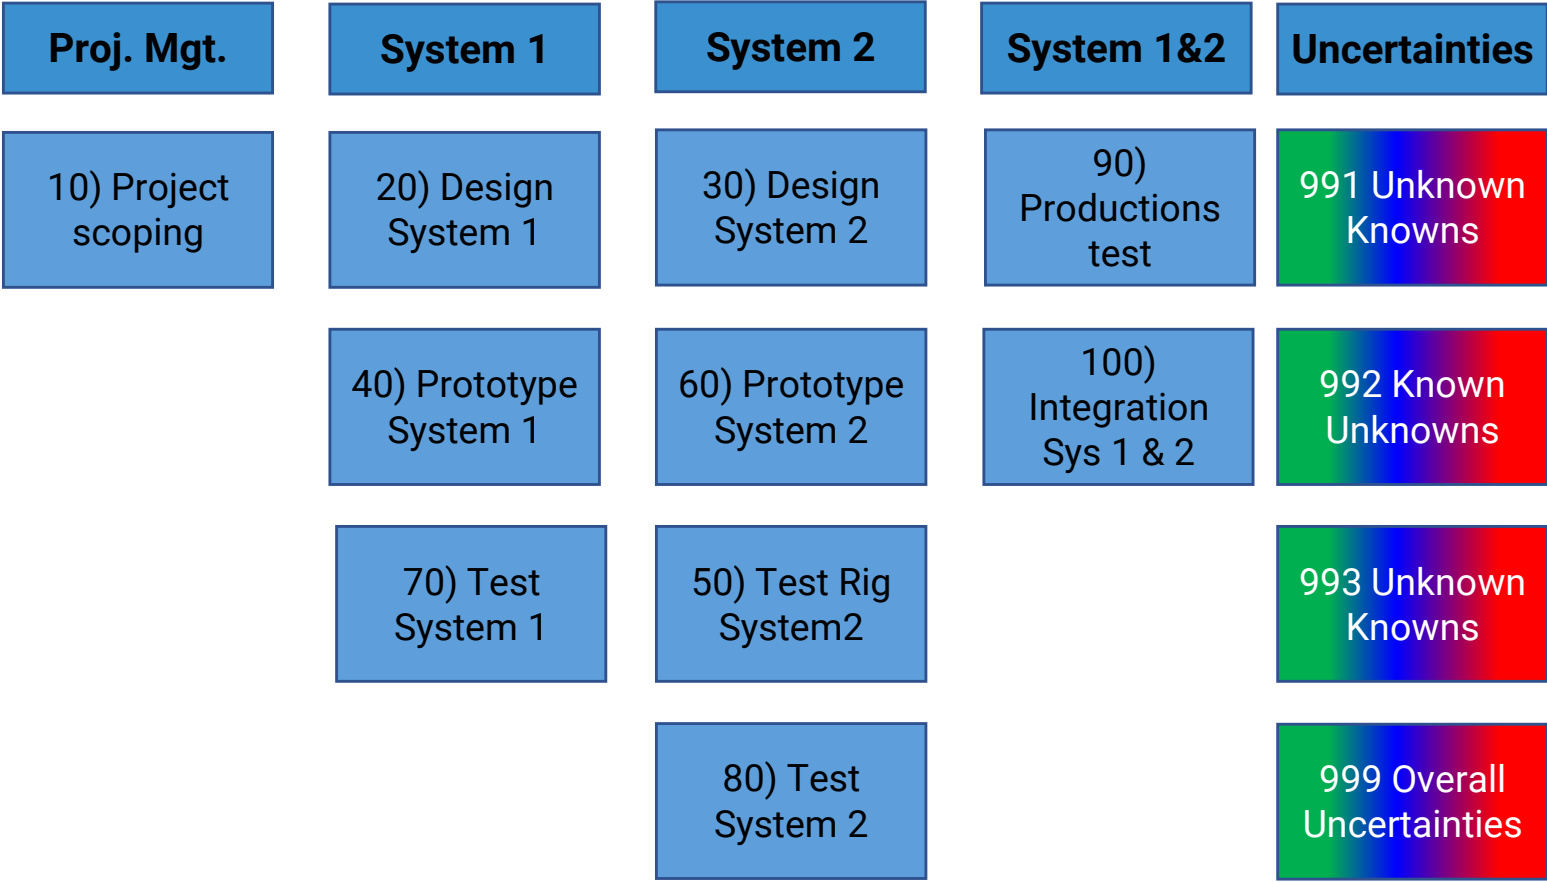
Proj. Mgt.

10) Project scoping

System 1

20) Design System 1

40) Prototype System 1

70) Test System 1

System 2

30) Design System 2

60) Prototype System 2

50) Test Rig System2

80) Test System 2

System 1&2

90) Productions test

100) Integration Sys 1 & 2

Uncertainties

991 Unknown Knowns

992 Known Unknowns

993 Unknown Knowns

999 Overall Uncertainties